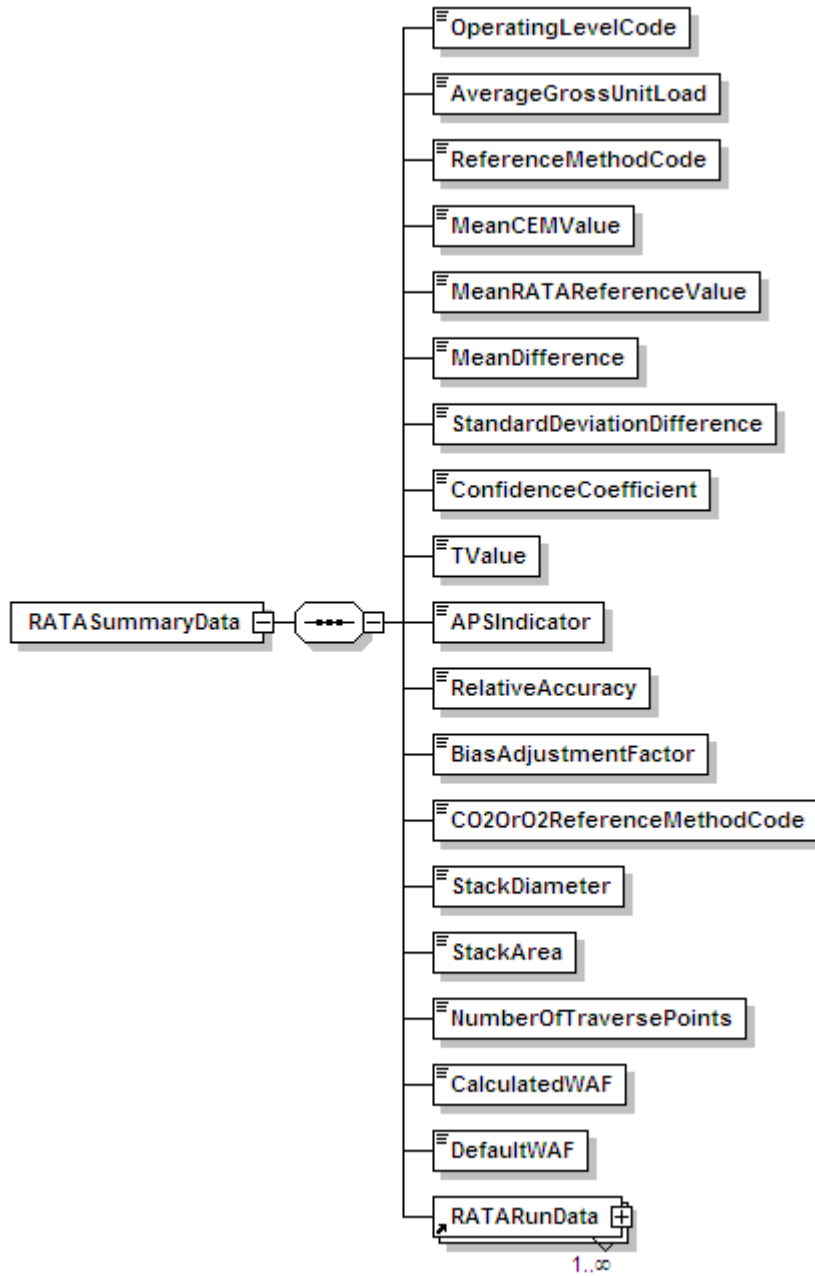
RATASummaryData

OperatingLevelCode

AverageGrossUnitLoad

ReferenceMethodCode

MeanCEMValue

MeanRATAReferenceValue

MeanDifference

StandardDeviationDifference

ConfidenceCoefficient

TValue

APSIndicator

RelativeAccuracy

BiasAdjustmentFactor

CO2OrO2ReferenceMethodCode

StackDiameter

StackArea

NumberOfTraversePoints

CalculatedWAF

DefaultWAF

RATARunData

$1..\infty$